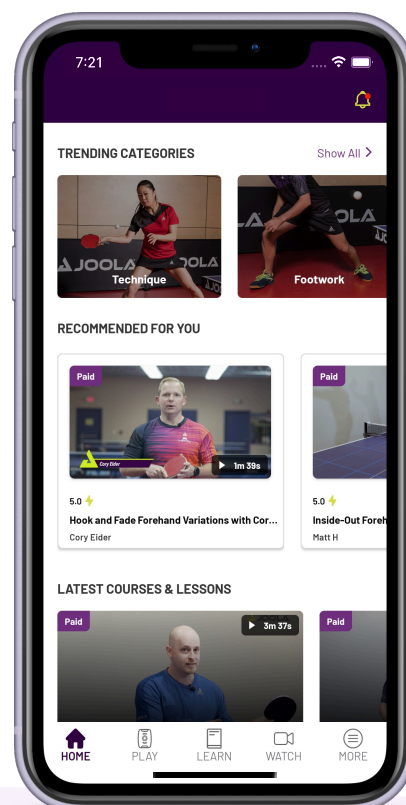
7:21

TRENDING CATEGORIES
Show All >

JOOLA
Technique

JOOLA
Footwork

RECOMMENDED FOR YOU

Paid
Cory Eider
1m 39s
5.0
Hook and Fade Forehand Variations with Cor...
Cory Eider

Paid
5.0
Inside-Out Foreh
Matt H

LATEST COURSES & LESSONS

Paid
3m 37s

Paid

HOME
PLAY
LEARN
WATCH
MORE